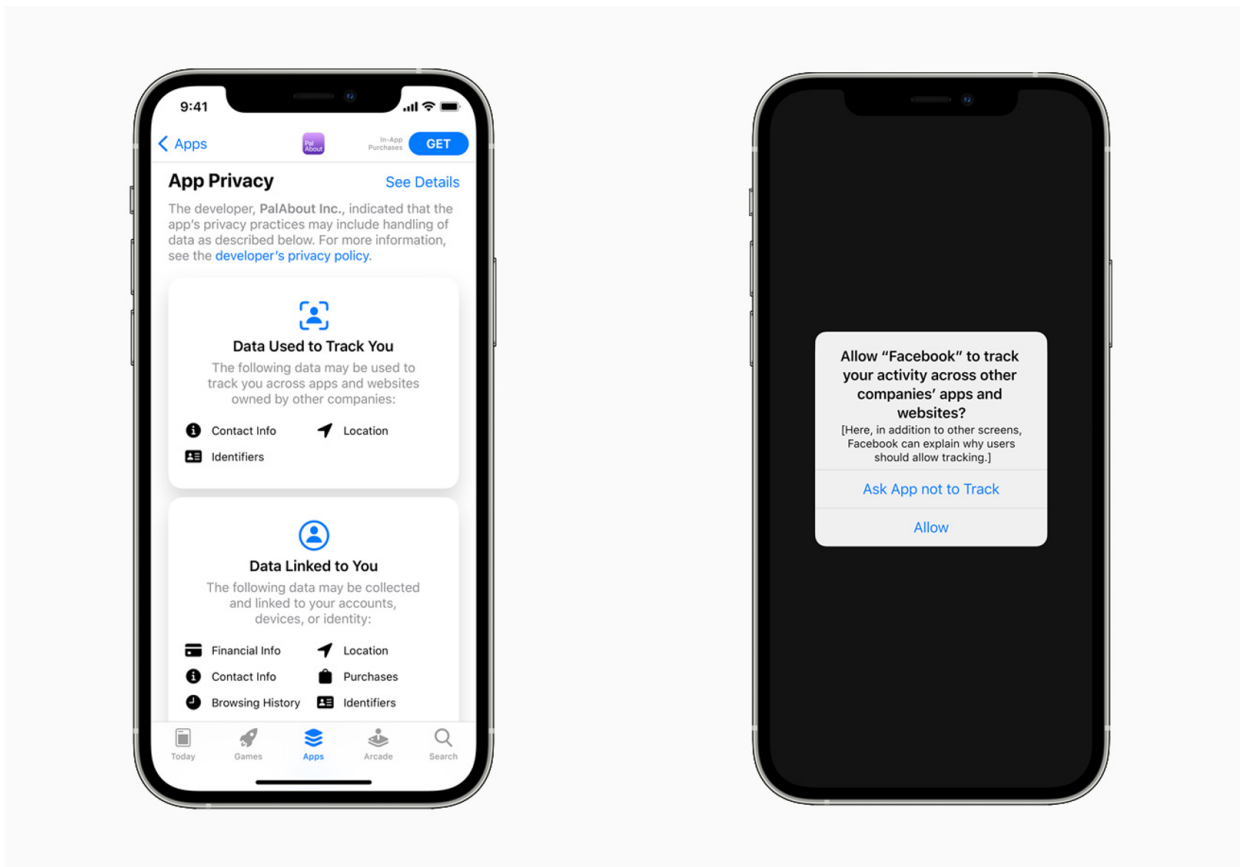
9:41

Apps

Pal About

In-App Purchases

GET

App Privacy

See Details

The developer, PalAbout Inc., indicated that the app's privacy practices may include handling of data as described below. For more information, see the developer's privacy policy.

Data Used to Track You

The following data may be used to track you across apps and websites owned by other companies:

Contact Info

Location

Identifiers

Data Linked to You

The following data may be collected and linked to your accounts, devices, or identity:

Financial Info

Location

Contact Info

Purchases

Browsing History

Identifiers

Today

Games

Apps

Arcade

Search

Allow “Facebook” to track your activity across other companies' apps and websites?

[Here, in addition to other screens, Facebook can explain why users should allow tracking.]

Ask App not to Track

Allow